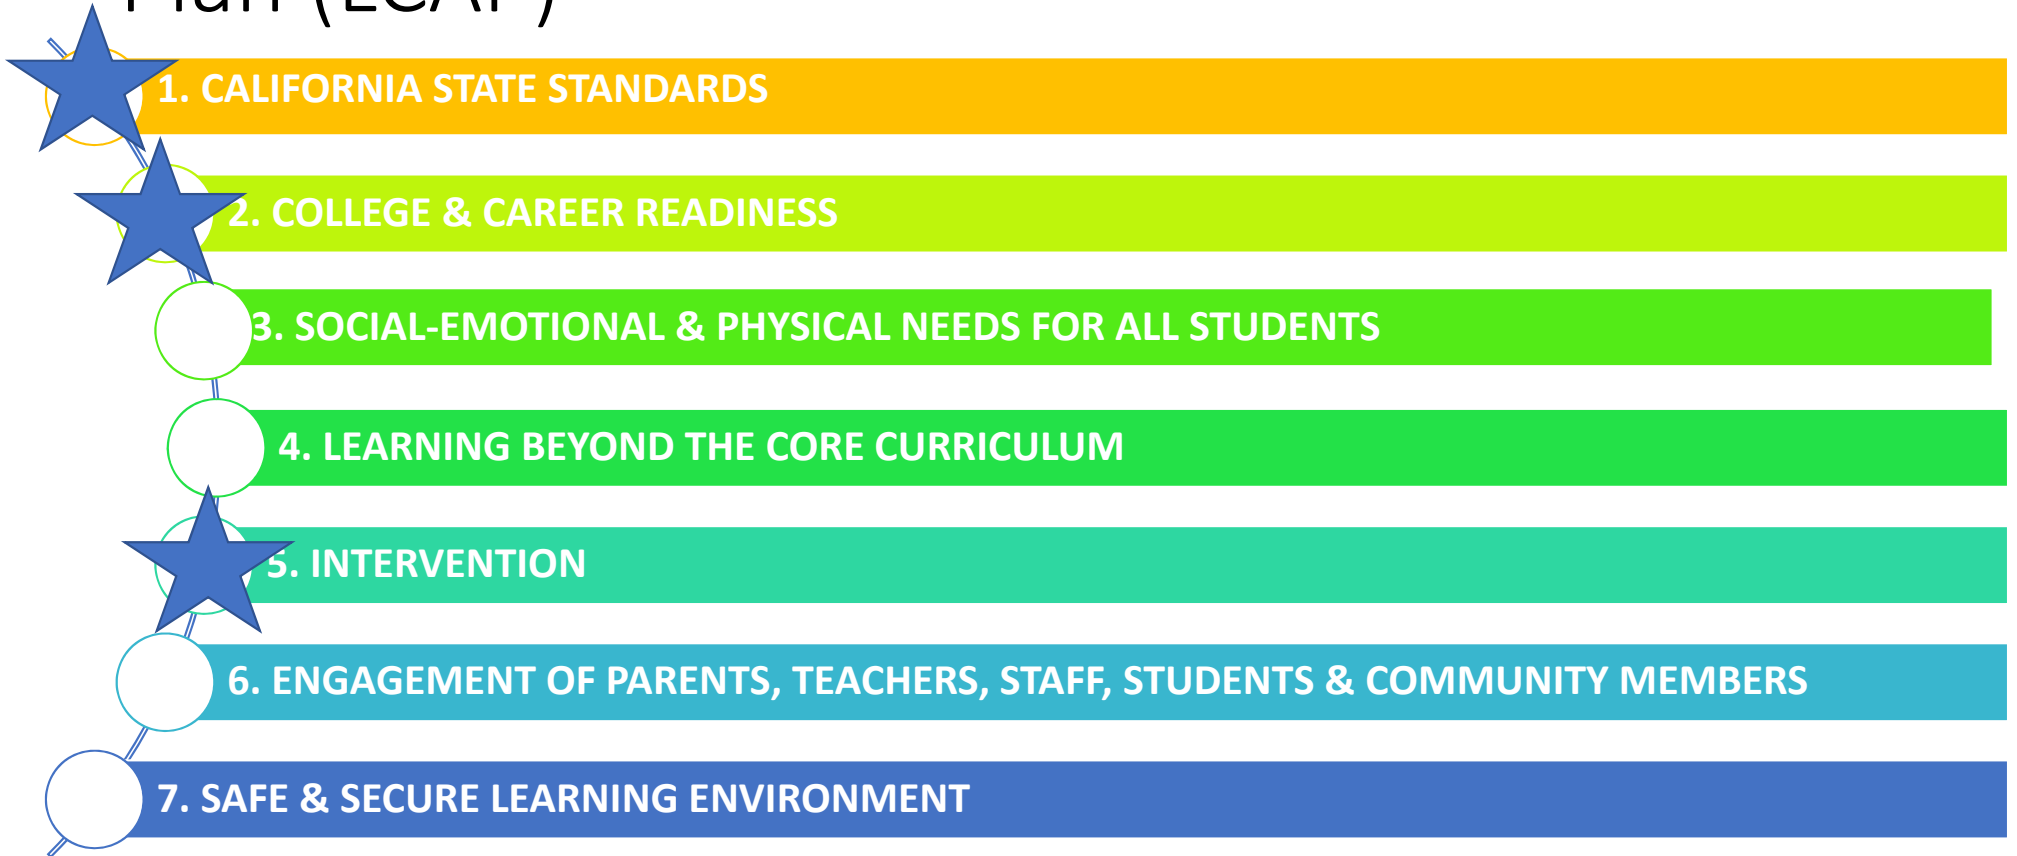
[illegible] (LCAP)

1. CALIFORNIA STATE STANDARDS

2. COLLEGE & CAREER READINESS

3. SOCIAL-EMOTIONAL & PHYSICAL NEEDS FOR ALL STUDENTS

4. LEARNING BEYOND THE CORE CURRICULUM

5. INTERVENTION

6. ENGAGEMENT OF PARENTS, TEACHERS, STAFF, STUDENTS & COMMUNITY MEMBERS

7. SAFE & SECURE LEARNING ENVIRONMENT